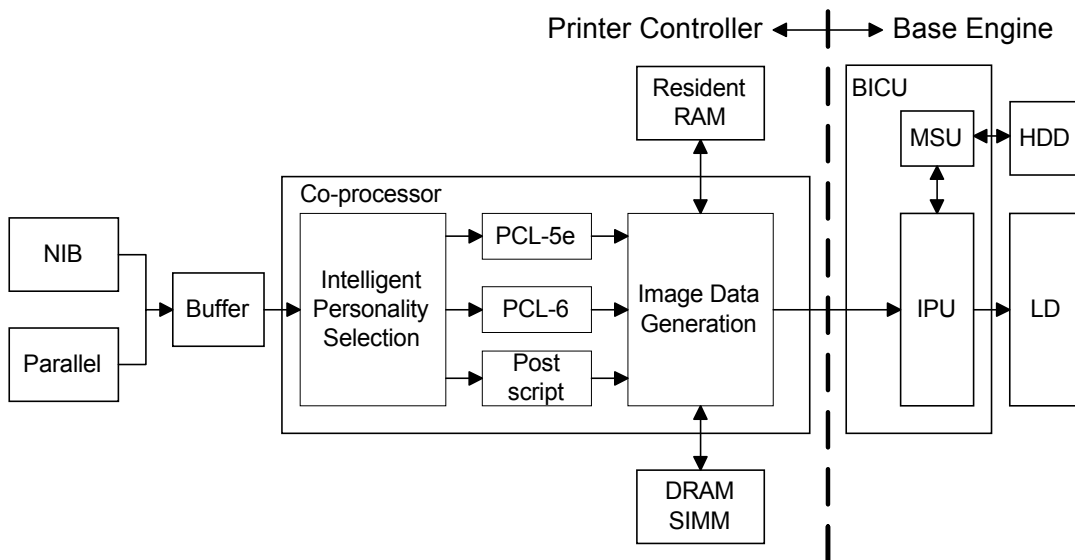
Printer Controller

Base Engine

Resident RAM

BICU

MSU

HDD

Co-processor

NIB

Parallel

Buffer

Intelligent Personality Selection

PCL-5e

PCL-6

Post script

Image Data Generation

IPU

LD

DRAM SIMM